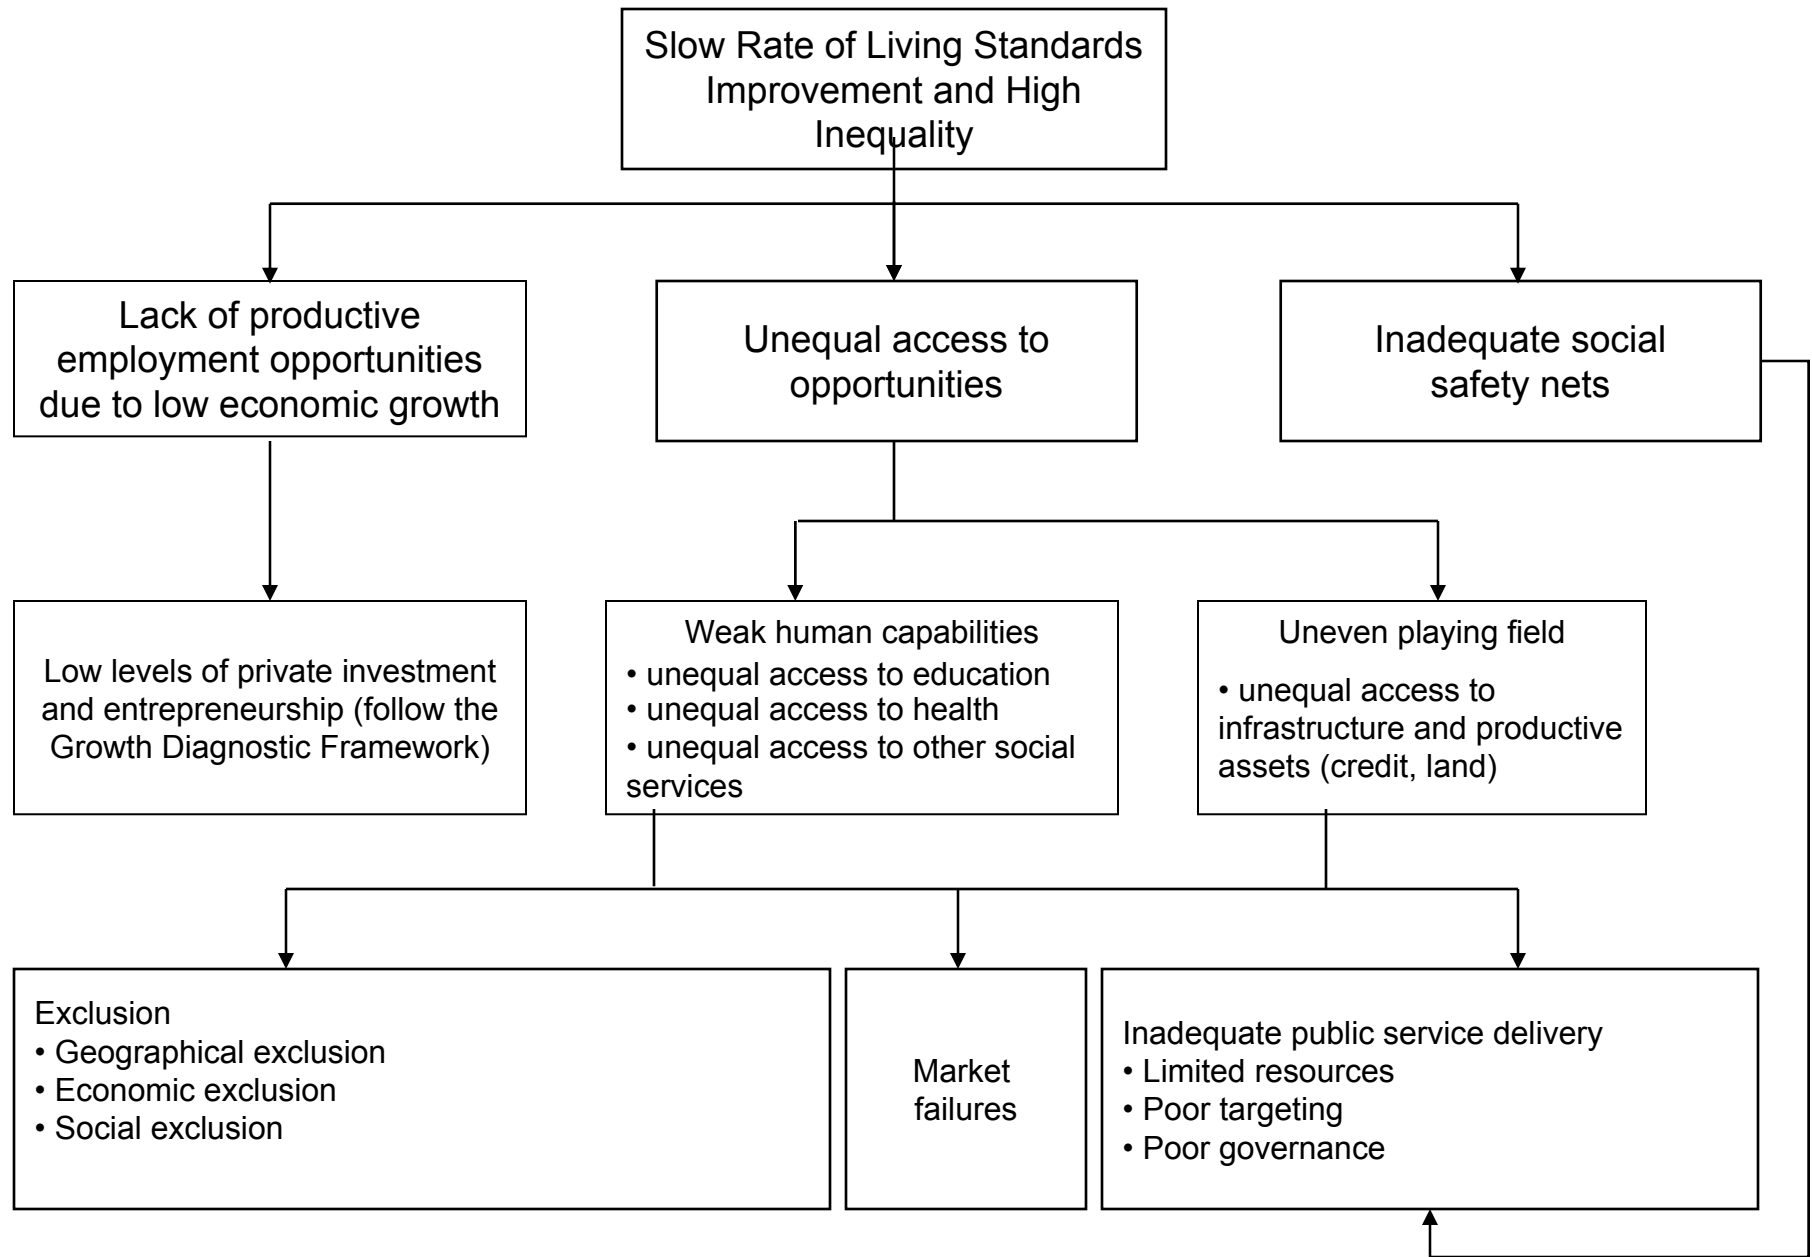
Slow Rate of Living Standards Improvement and High Inequality

Lack of productive employment opportunities due to low economic growth

Unequal access to opportunities

Inadequate social safety nets

Low levels of private investment and entrepreneurship (follow the Growth Diagnostic Framework)

Weak human capabilities
• unequal access to education
• unequal access to health
• unequal access to other social services

Uneven playing field
• unequal access to infrastructure and productive assets (credit, land)

Exclusion
• Geographical exclusion
• Economic exclusion
• Social exclusion

Market failures

Inadequate public service delivery
• Limited resources
• Poor targeting
• Poor governance